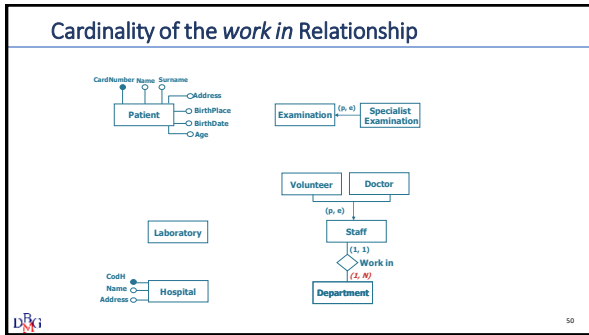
Cardinality of the *work in* Relationship

CardNumber Name Surname
Address
BirthPlace
Patient
BirthDate
Age

Examination
(p, e)
Specialist Examination

Volunteer
Doctor
(p, e)

Laboratory

Staff
(1, 1)
Work in
(1, N)

CodH
Name
Address
Hospital

Department

DBG

50